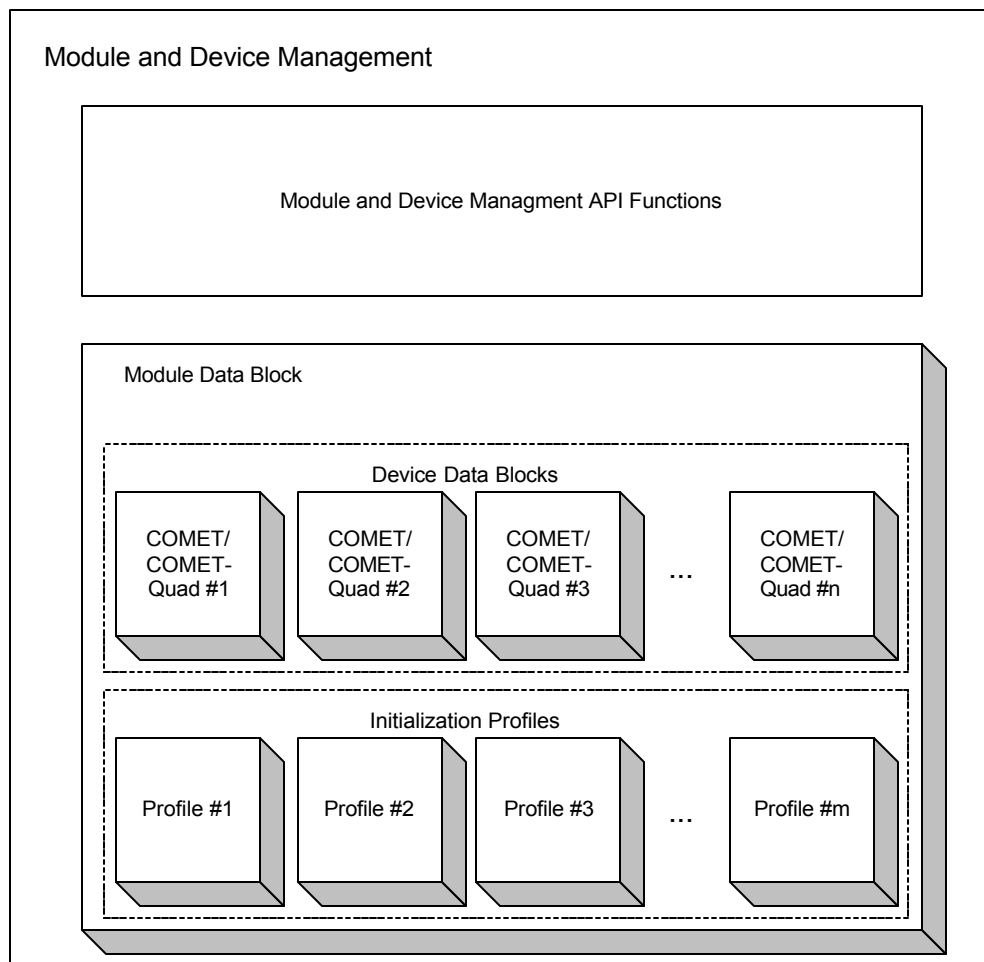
Module and Device Management

Module and Device Managment API Functions

Module Data Block

Device Data Blocks

COMET/ COMET-Quad #1

COMET/ COMET-Quad #2

COMET/ COMET-Quad #3

...

COMET/ COMET-Quad #n

Initialization Profiles

Profile #1

Profile #2

Profile #3

...

Profile #m